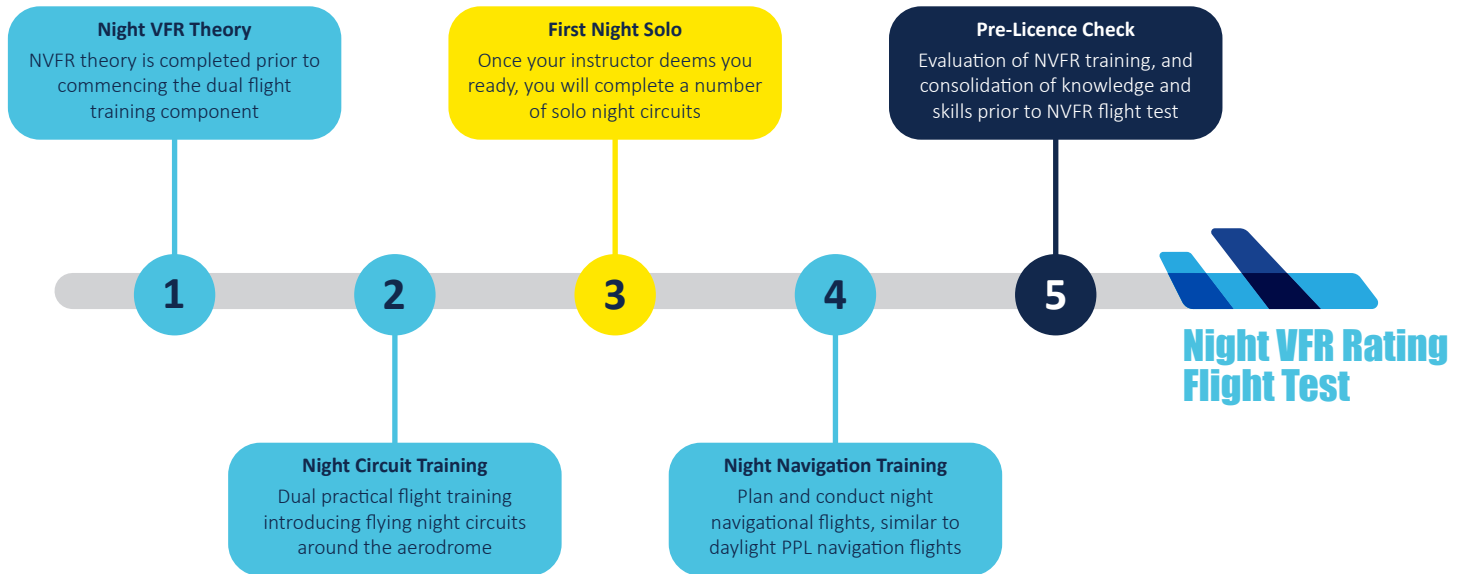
Night VFR Theory
NVFR theory is completed prior to commencing the dual flight training component

1

Night Circuit Training
Dual practical flight training introducing flying night circuits around the aerodrome

2

First Night Solo
Once your instructor deems you ready, you will complete a number of solo night circuits

3

Night Navigation Training
Plan and conduct night navigational flights, similar to daylight PPL navigation flights

4

Pre-Licence Check
Evaluation of NVFR training, and consolidation of knowledge and skills prior to NVFR flight test

5

Night VFR Rating
Flight Test